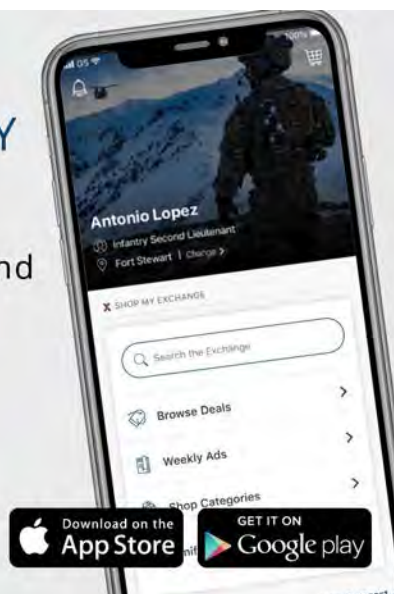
Y

nd

Antonio Lopez
Infantry Second Lieutenant
Fort Stewart | Change >

SHOP MY EXCHANGE

Search the Exchange

Browse Deals >

Weekly Ads >

Shop Categories >

Download on the App Store

GET IT ON Google play